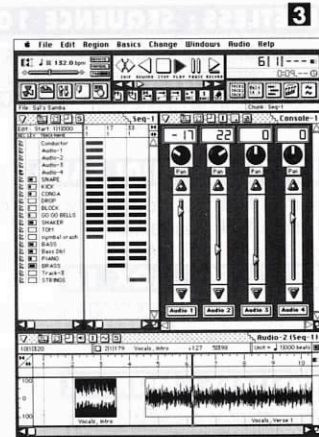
3

File Edit Region Basics Change Windows Audio Help

♩ = 132.0 bpm

61 | | - - -

File: Sal's Samba

Seq-1

Chunk: Seq-1

Console-1

Edit Start 101000

Conductor
Audio-1
Audio-2
Audio-3
Audio-4
SNARE
KICK
CONGA
DROP
BLOCK
GO GO BELLS
SHAKER
TOY
cymbal crash
BASS
Bass DI
PIANO
BRASS
Track-3
STRINGS

-17 22 0 0

Pan Pan Pan Pan

Audio 1 Audio 2 Audio 3 Audio 4

Audio-2 (Seq-1)

Vocals, Intro

Vocals, Verse 1

100
100

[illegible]